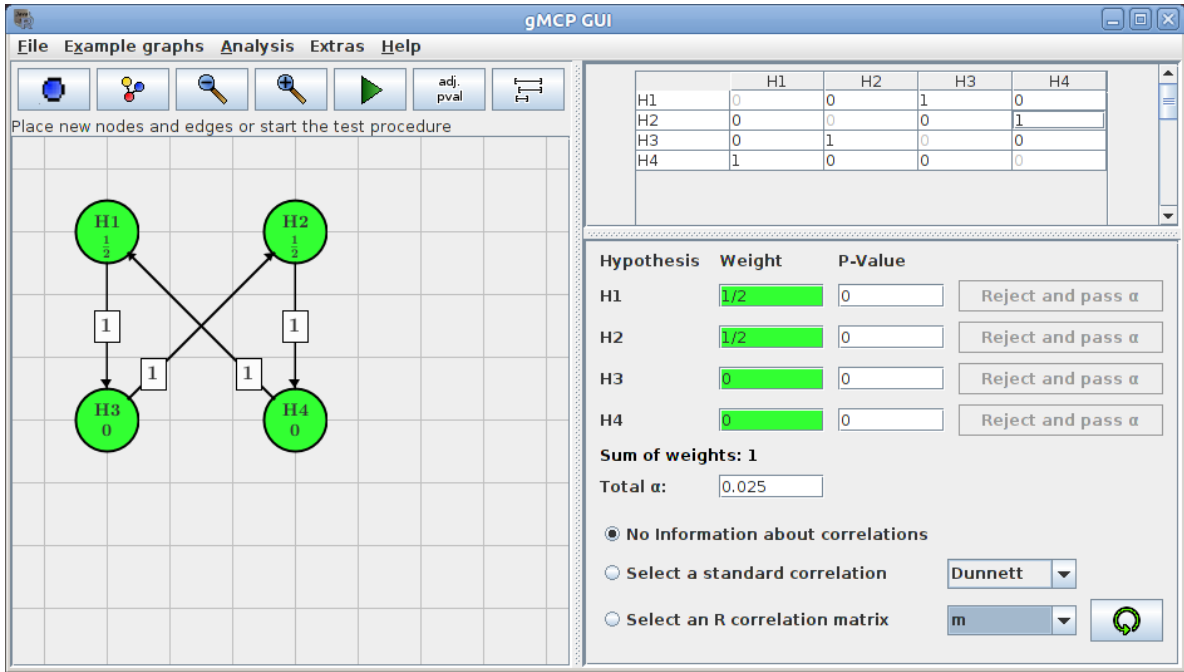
gMCP GUI

File Example graphs Analysis Extras Help

adj. pval

Place new nodes and edges or start the test procedure

H1
$\frac{1}{2}$

H2
$\frac{1}{2}$

1

1

1

1

H3
0

H4
0

|  | H1 | H2 | H3 | H4 |
|---|---|---|---|---|
| H1 | 0 | 0 | 1 | 0 |
| H2 | 0 | 0 | 0 | 1 |
| H3 | 0 | 1 | 0 | 0 |
| H4 | 1 | 0 | 0 | 0 |

Hypothesis Weight P-Value

H1 1/2 0 Reject and pass α

H2 1/2 0 Reject and pass α

H3 0 0 Reject and pass α

H4 0 0 Reject and pass α

Sum of weights: 1

Total α: 0.025

No Information about correlations

Select a standard correlation Dunnett

Select an R correlation matrix m